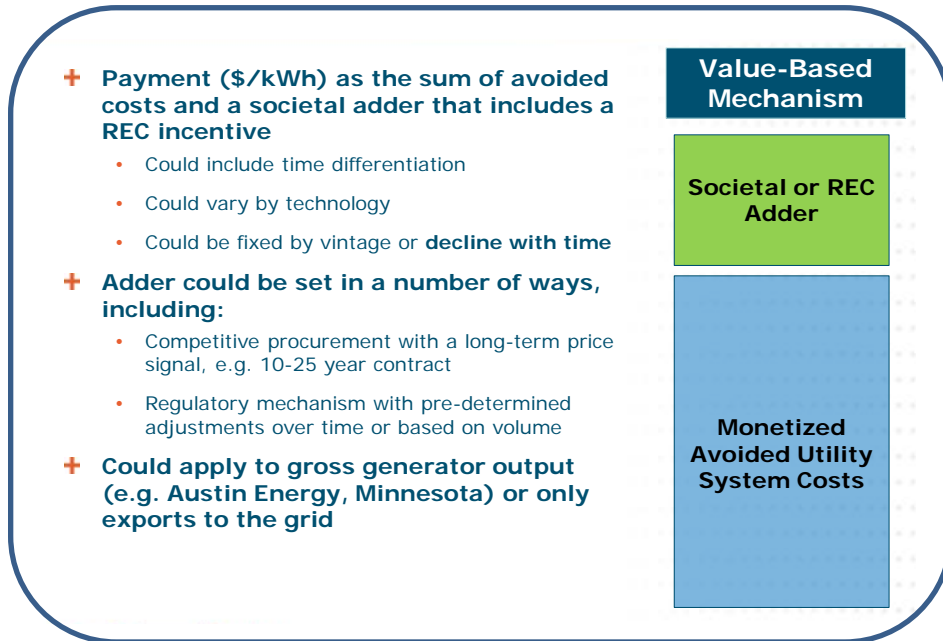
+ Payment (\$/kWh) as the sum of avoided costs and a societal adder that includes a REC incentive

• Could include time differentiation

• Could vary by technology

• Could be fixed by vintage or **decline with time**

+ Adder could be set in a number of ways, including:

• Competitive procurement with a long-term price signal, e.g. 10-25 year contract

• Regulatory mechanism with pre-determined adjustments over time or based on volume

+ Could apply to gross generator output (e.g. Austin Energy, Minnesota) or only exports to the grid

Value-Based Mechanism

Societal or REC Adder

Monetized Avoided Utility System Costs